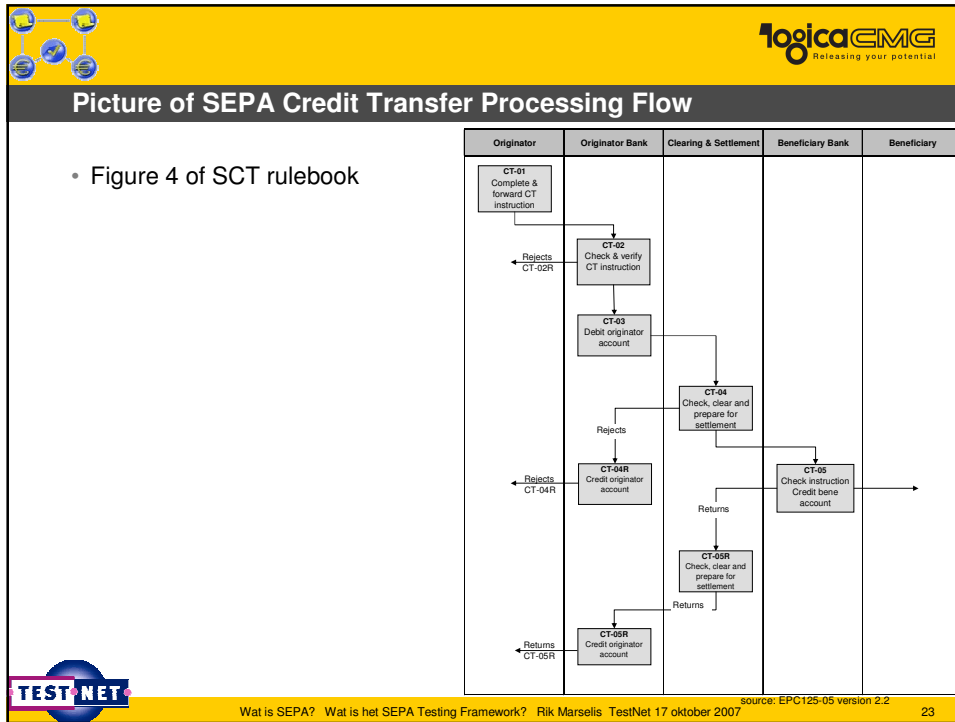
logicaCMG
Releasing your potential

Picture of SEPA Credit Transfer Processing Flow

• Figure 4 of SCT rulebook

| Originator | Originator Bank | Clearing & Settlement | Beneficiary Bank | Beneficiary |
|---|---|---|---|---|

CT-01
Complete & forward CT instruction

CT-02
Check & verify CT instruction

Rejects
CT-02R

CT-03
Debit originator account

CT-04
Check, clear and prepare for settlement

Rejects

CT-04R
Credit originator account

Rejects
CT-04R

CT-05
Check instruction Credit bene account

Returns

CT-05R
Check, clear and prepare for settlement

Returns

CT-05R
Credit originator account

Returns
CT-05R

source: EPC125-05 version 2.2

TEST NET

Wat is SEPA? Wat is het SEPA Testing Framework? Rik Marselis TestNet 17 oktober 2007

23